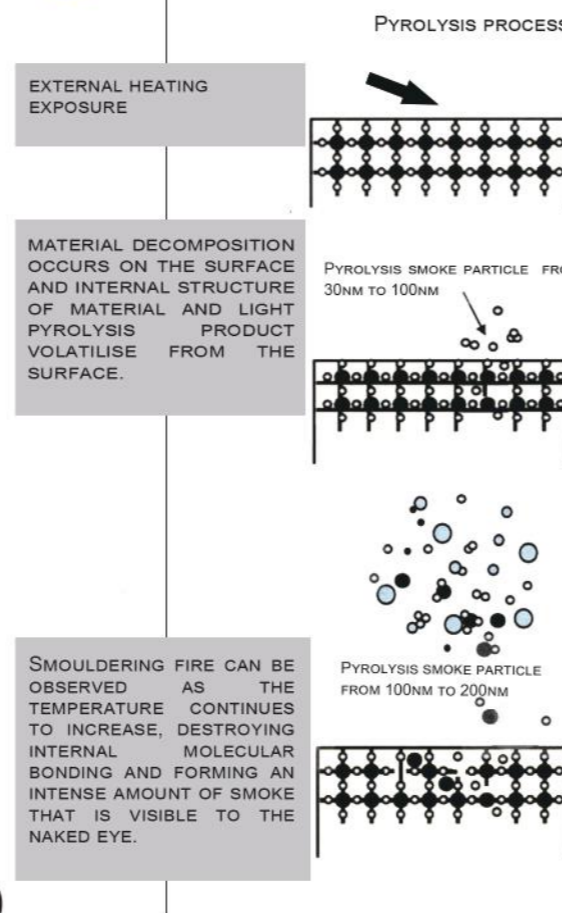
Pyrolysis process

EXTERNAL HEATING EXPOSURE

MATERIAL DECOMPOSITION OCCURS ON THE SURFACE AND INTERNAL STRUCTURE OF MATERIAL AND LIGHT PYROLYSIS PRODUCT VOLATILISE FROM THE SURFACE.

Pyrolysis smoke particle fro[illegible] 30nm to 100nm

Smouldering fire can be observed as the temperature continues to increase, destroying internal molecular bonding and forming an intense amount of smoke that is visible to the naked eye.

Pyrolysis smoke particle from 100nm to 200nm